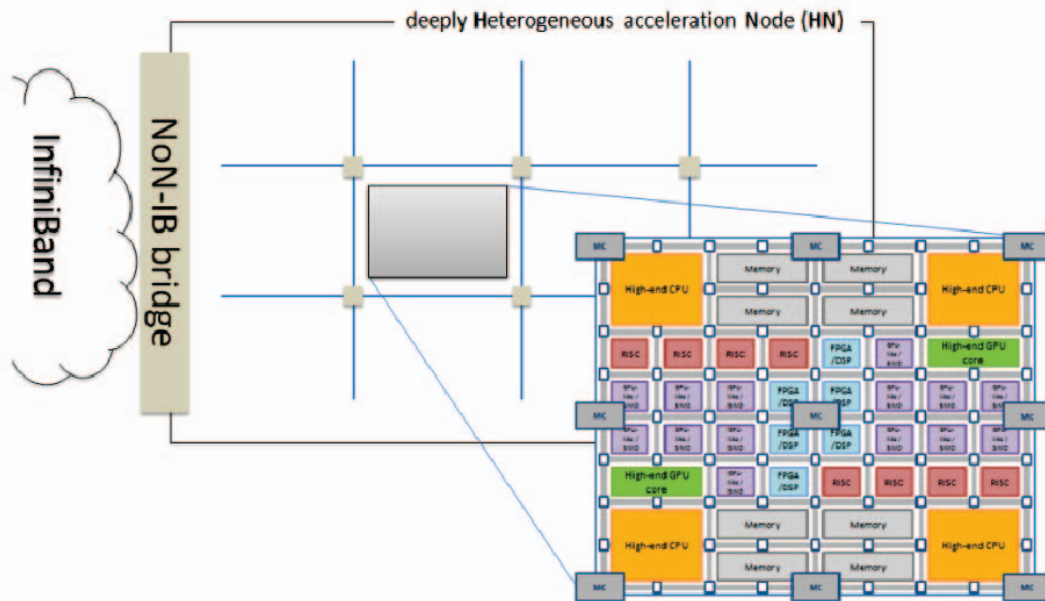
deeply Heterogeneous acceleration Node (HN)

InfiniBand

NoN-IB bridge

MC MC MC

High-end CPU | Memory | Memory | High-end CPU

Memory | Memory

RISC RISC RISC RISC FPGA /DSP GPU-like / SIMD High-end GPU core

GPU-like / SIMD GPU-like / SIMD GPU-like / SIMD FPGA /DSP FPGA /DSP GPU-like / SIMD GPU-like / SIMD GPU-like / SIMD

MC MC MC

GPU-like / SIMD GPU-like / SIMD GPU-like / SIMD FPGA /DSP FPGA /DSP GPU-like / SIMD GPU-like / SIMD GPU-like / SIMD

High-end GPU core GPU-like / SIMD FPGA /DSP RISC RISC RISC RISC

Memory | Memory

High-end CPU | Memory | Memory | High-end CPU

MC MC MC